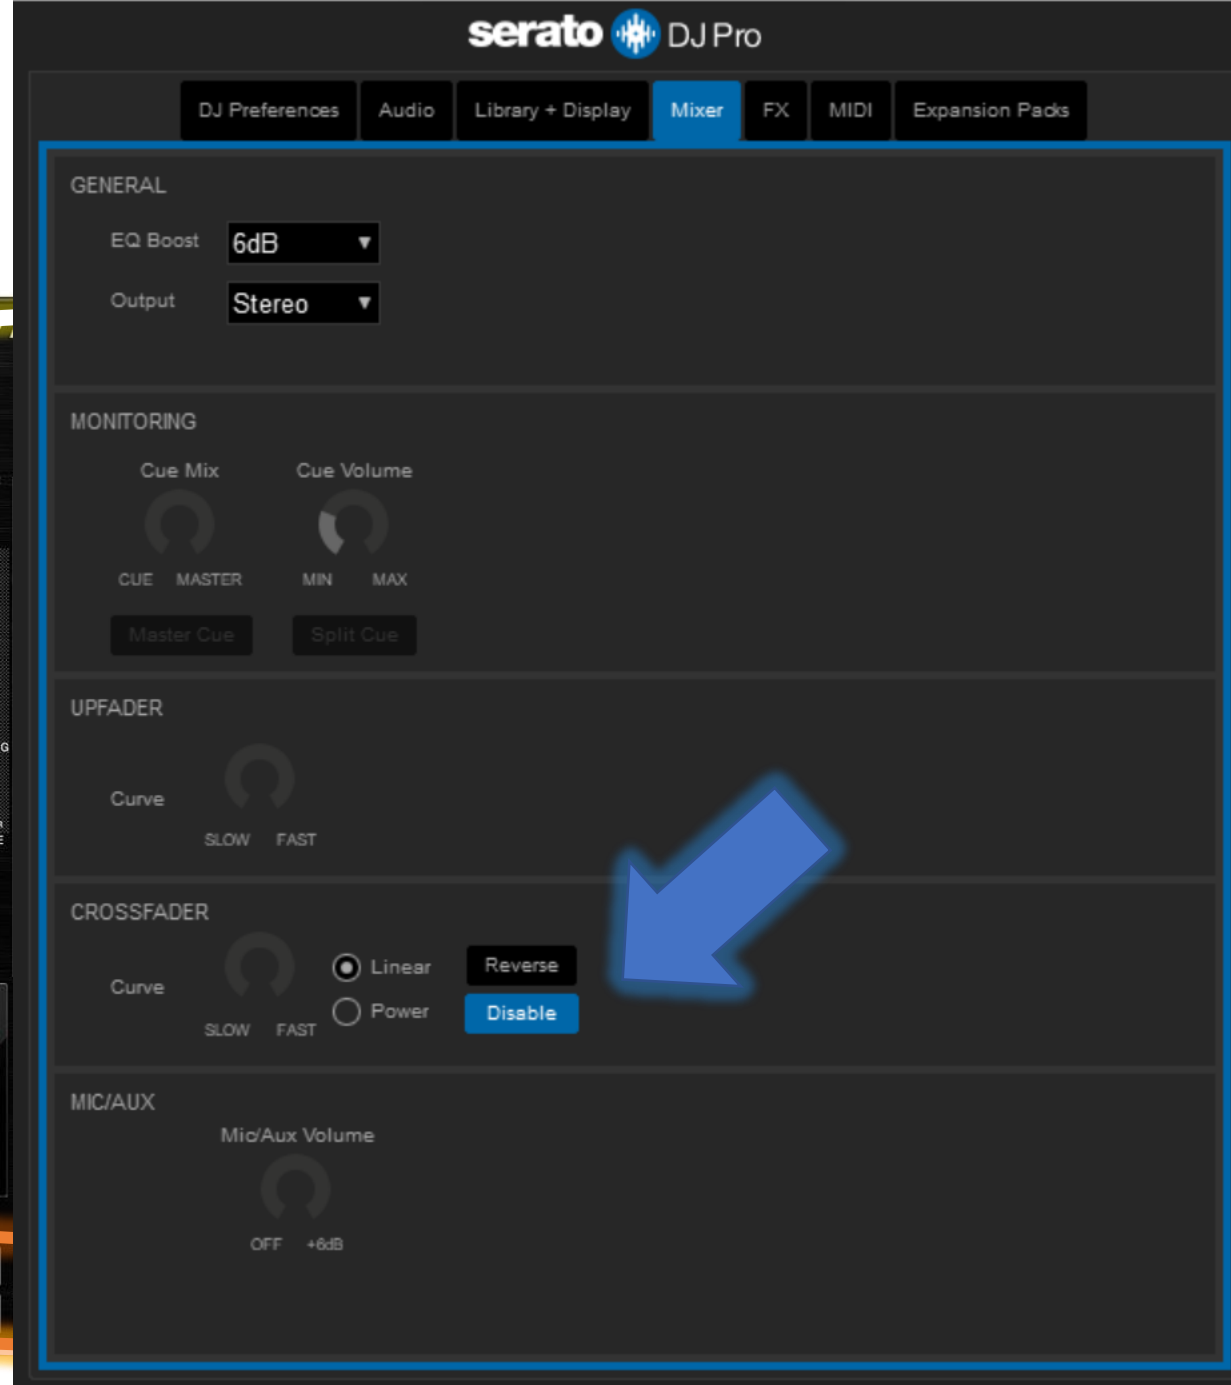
serato DJ Pro

DJ Preferences Audio Library + Display Mixer FX MIDI Expansion Packs

GENERAL

EQ Boost 6dB

Output Stereo

MONITORING

Cue Mix

CUE MASTER

Cue Volume

MIN MAX

Master Cue

Split Cue

UPFADER

Curve

SLOW FAST

CROSSFADER

Curve

SLOW FAST

Linear

Power

Reverse

Disable

MIC/AUX

Mic/Aux Volume

OFF +6dB